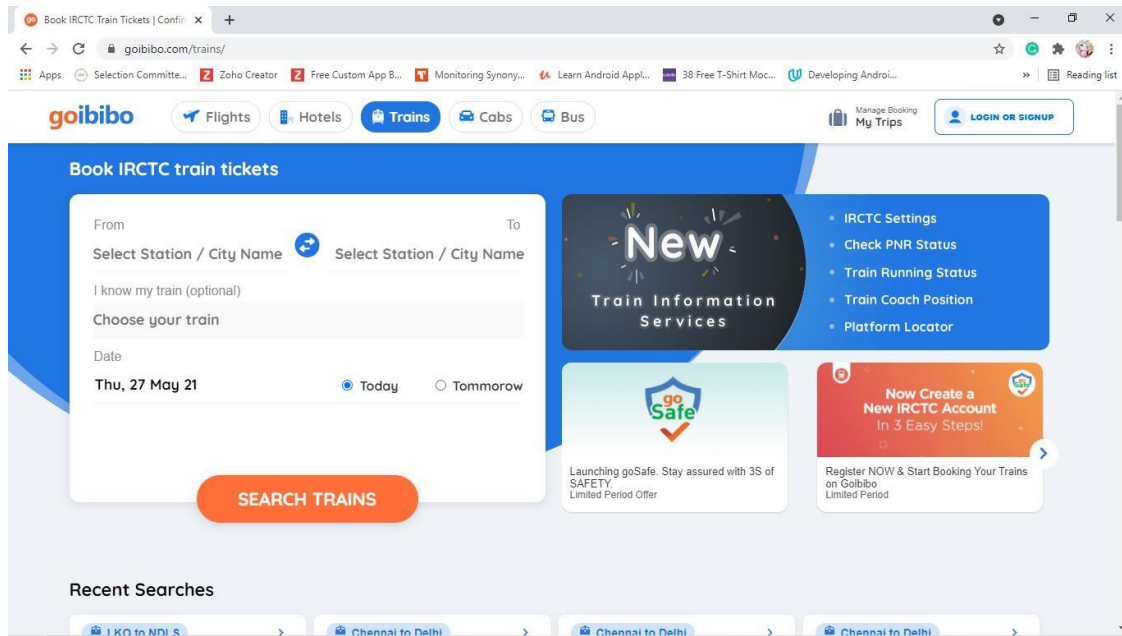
Book IRCTC Train Tickets | Confir ×  +

goibibo.com/trains/

Apps  Selection Committe...  Zoho Creator  Free Custom App B...  Monitoring Synony...  Learn Android Appl...  38 Free T-Shirt Moc...  Developing Androi...  »  Reading list

goibibo  Flights  Hotels  Trains  Cabs  Bus  Manage Booking My Trips  LOGIN OR SIGNUP

Book IRCTC train tickets

From  To
Select Station / City Name  Select Station / City Name
I know my train (optional)
Choose your train
Date
Thu, 27 May 21  Today  Tommorow

SEARCH TRAINS

New
Train Information Services

• IRCTC Settings
• Check PNR Status
• Train Running Status
• Train Coach Position
• Platform Locator

go Safe
Launching goSafe. Stay assured with 3S of SAFETY.
Limited Period Offer

Now Create a New IRCTC Account
In 3 Easy Steps!
Register NOW & Start Booking Your Trains on Goibibo
Limited Period

Recent Searches

LKO to NDLS  Chennai to Delhi  Chennai to Delhi  Chennai to Delhi